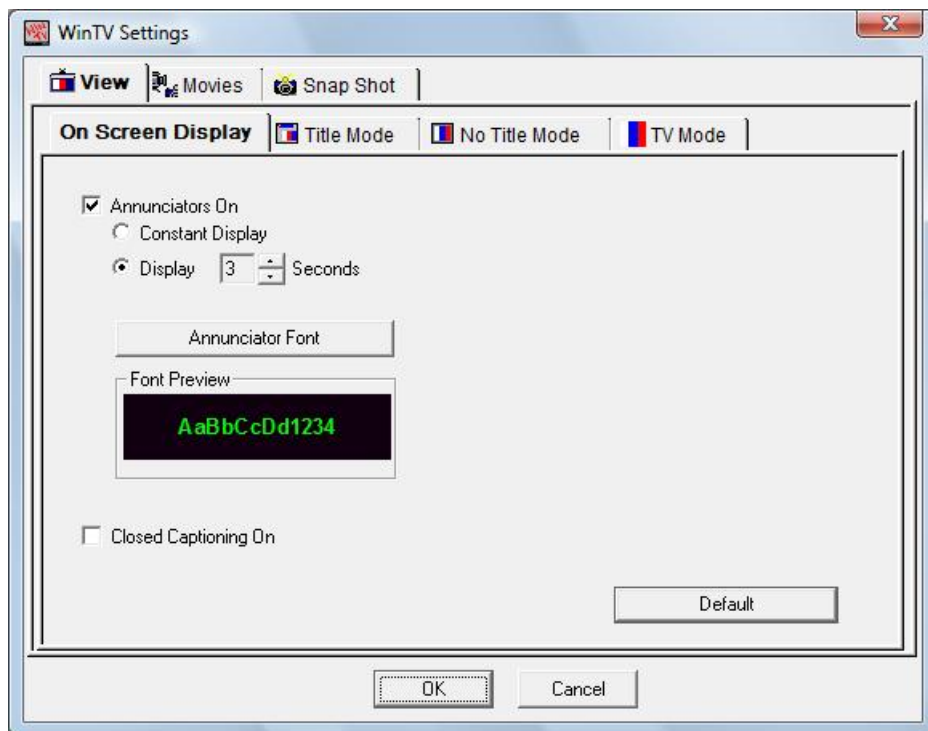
WinTV Settings

View
Movies
Snap Shot

On Screen Display
Title Mode
No Title Mode
TV Mode

Annunciators On
Constant Display
Display 3 Seconds

Annunciator Font

Font Preview
AaBbCcDd1234

Closed Captioning On

Default

OK
Cancel